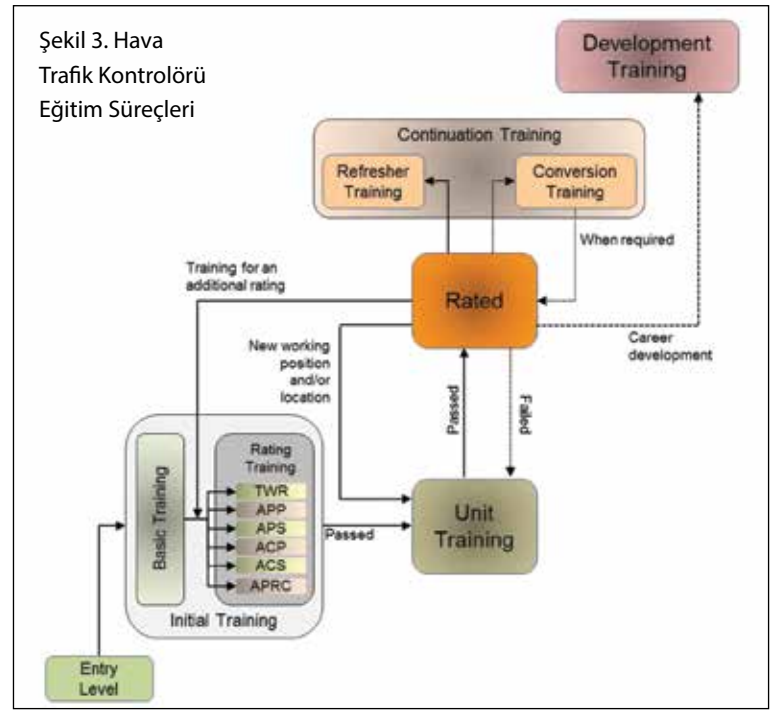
Şekil 3. Hava Trafik Kontrolörü Eğitim Süreçleri

Development Training

Continuation Training

Refresher Training

Conversion Training

When required

Training for an additional rating

Rated

New working position and/or location

Career development

Passed

Failed

Basic Training

Rating Training

TWR

APP

APS

ACP

ACS

APRC

Passed

Unit Training

Initial Training

Entry Level